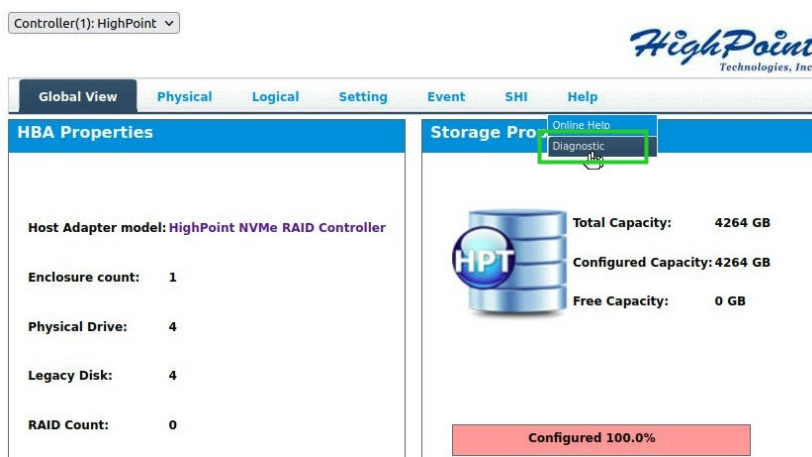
Controller(1): HighPoint

HighPoint
Technologies, Inc

Global View | Physical | Logical | Setting | Event | SHI | Help

Online Help
Diagnostic

HBA Properties

Host Adapter model: HighPoint NVMe RAID Controller

Enclosure count: 1

Physical Drive: 4

Legacy Disk: 4

RAID Count: 0

Storage Pro

HPT

Total Capacity: 4264 GB

Configured Capacity: 4264 GB

Free Capacity: 0 GB

Configured 100.0%